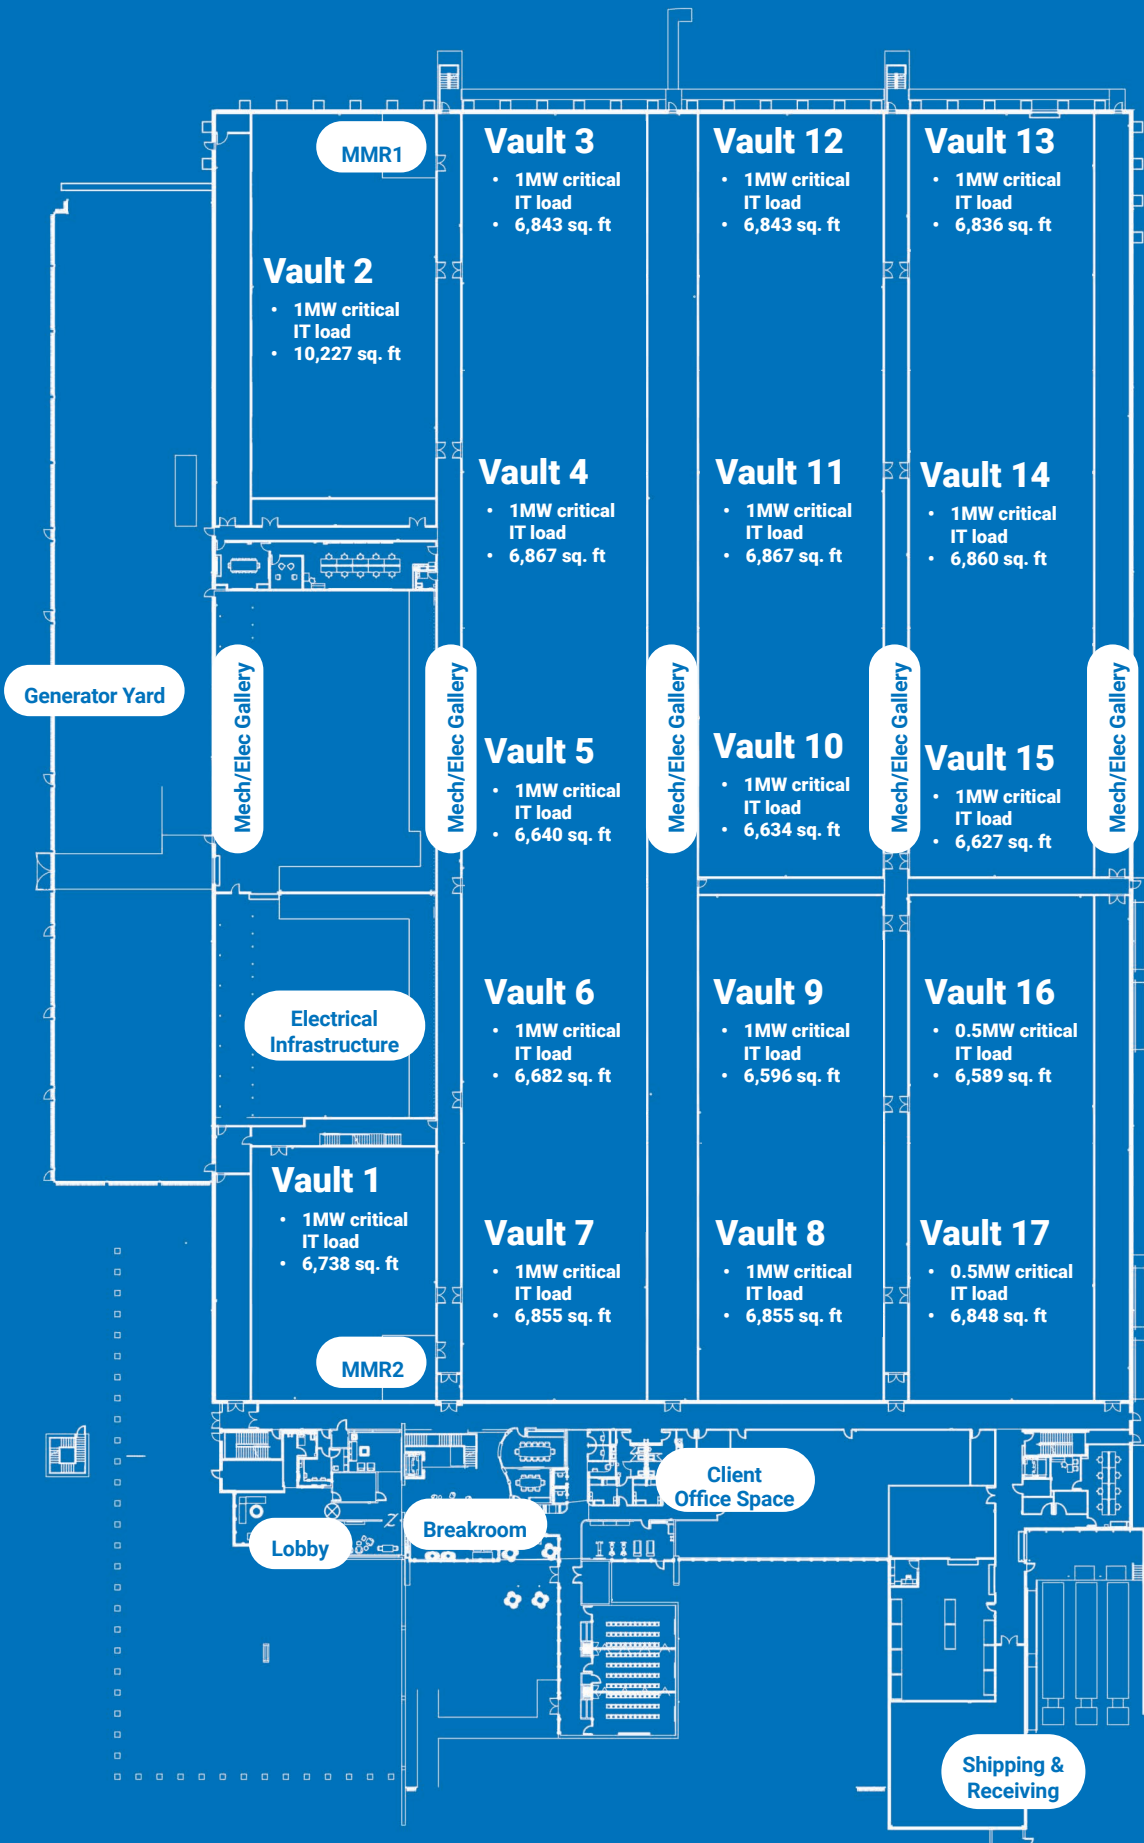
MMR1

Vault 2
• 1MW critical IT load
• 10,227 sq. ft

Vault 3
• 1MW critical IT load
• 6,843 sq. ft

Vault 12
• 1MW critical IT load
• 6,843 sq. ft

Vault 13
• 1MW critical IT load
• 6,836 sq. ft

Vault 4
• 1MW critical IT load
• 6,867 sq. ft

Vault 11
• 1MW critical IT load
• 6,867 sq. ft

Vault 14
• 1MW critical IT load
• 6,860 sq. ft

Generator Yard

Mech/Elec Gallery

Mech/Elec Gallery

Vault 5
• 1MW critical IT load
• 6,640 sq. ft

Mech/Elec Gallery

Vault 10
• 1MW critical IT load
• 6,634 sq. ft

Mech/Elec Gallery

Vault 15
• 1MW critical IT load
• 6,627 sq. ft

Mech/Elec Gallery

Electrical Infrastructure

Vault 6
• 1MW critical IT load
• 6,682 sq. ft

Vault 9
• 1MW critical IT load
• 6,596 sq. ft

Vault 16
• 0.5MW critical IT load
• 6,589 sq. ft

Vault 1
• 1MW critical IT load
• 6,738 sq. ft

Vault 7
• 1MW critical IT load
• 6,855 sq. ft

Vault 8
• 1MW critical IT load
• 6,855 sq. ft

Vault 17
• 0.5MW critical IT load
• 6,848 sq. ft

MMR2

Client Office Space

Breakroom

Lobby

Shipping & Receiving